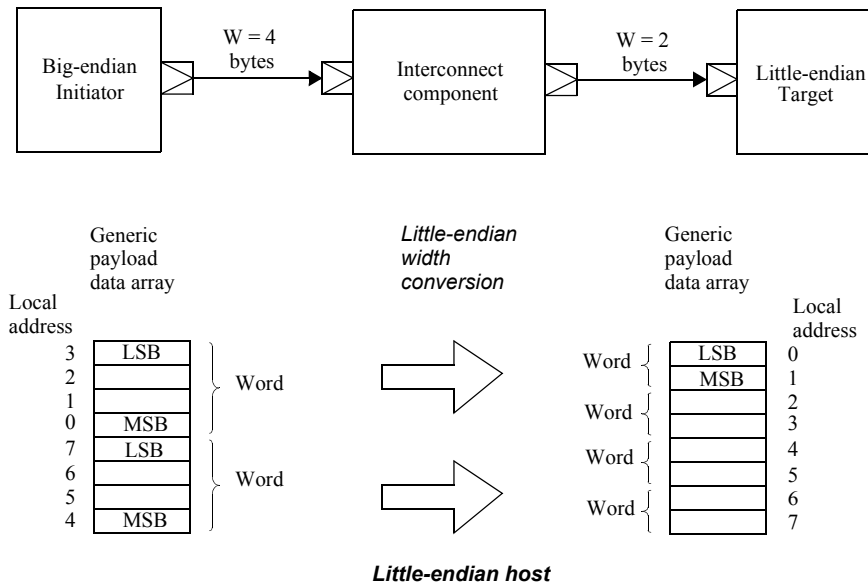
Big-endian Initiator

W = 4 bytes

Interconnect component

W = 2 bytes

Little-endian Target

Generic payload data array

Local address

| | |
|---|---|
| 3 | LSB |
| 2 | |
| 1 | |
| 0 | MSB |
| 7 | LSB |
| 6 | |
| 5 | |
| 4 | MSB |

Word

Word

*Little-endian width conversion*

Generic payload data array

Local address

| | |
|---|---|
| LSB | 0 |
| MSB | 1 |
| | 2 |
| | 3 |
| | 4 |
| | 5 |
| | 6 |
| | 7 |

Word

Word

Word

Word

*Little-endian host*